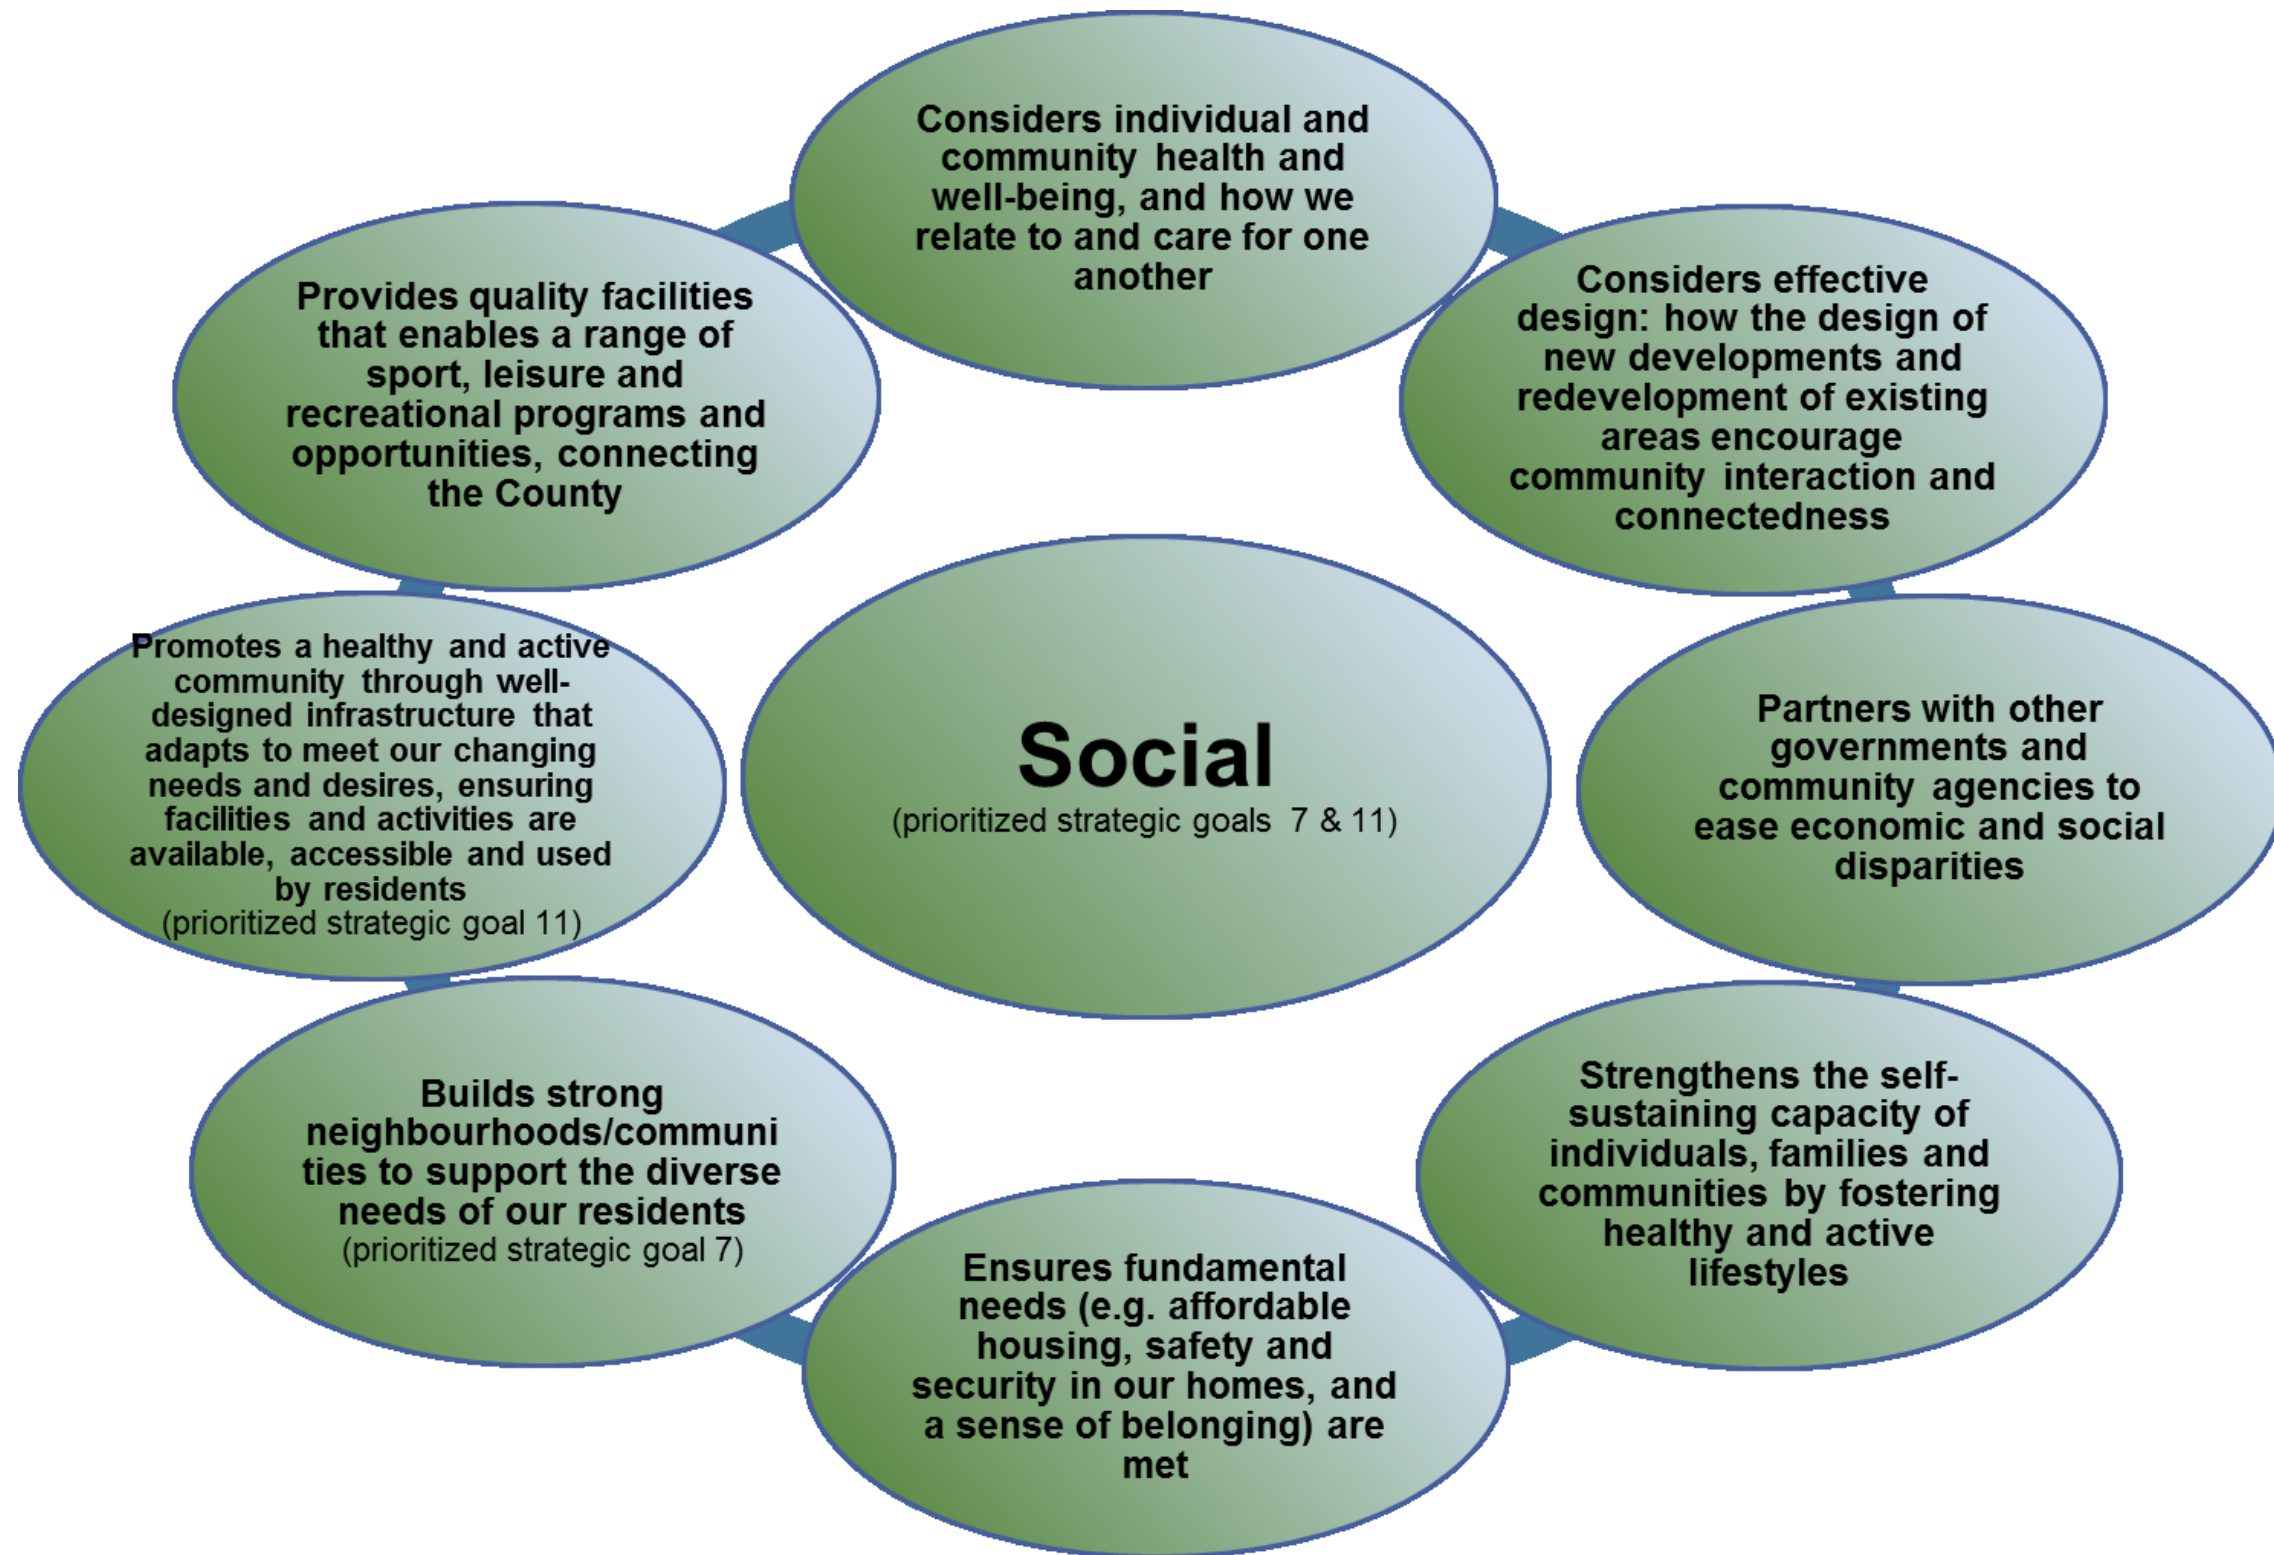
Considers individual and community health and well-being, and how we relate to and care for one another

Considers effective design: how the design of new developments and redevelopment of existing areas encourage community interaction and connectedness

Partners with other governments and community agencies to ease economic and social disparities

Strengthens the self-sustaining capacity of individuals, families and communities by fostering healthy and active lifestyles

Ensures fundamental needs (e.g. affordable housing, safety and security in our homes, and a sense of belonging) are met

Builds strong neighbourhoods/communities to support the diverse needs of our residents
(prioritized strategic goal 7)

Promotes a healthy and active community through well-designed infrastructure that adapts to meet our changing needs and desires, ensuring facilities and activities are available, accessible and used by residents
(prioritized strategic goal 11)

Provides quality facilities that enables a range of sport, leisure and recreational programs and opportunities, connecting the County

Social
(prioritized strategic goals 7 & 11)